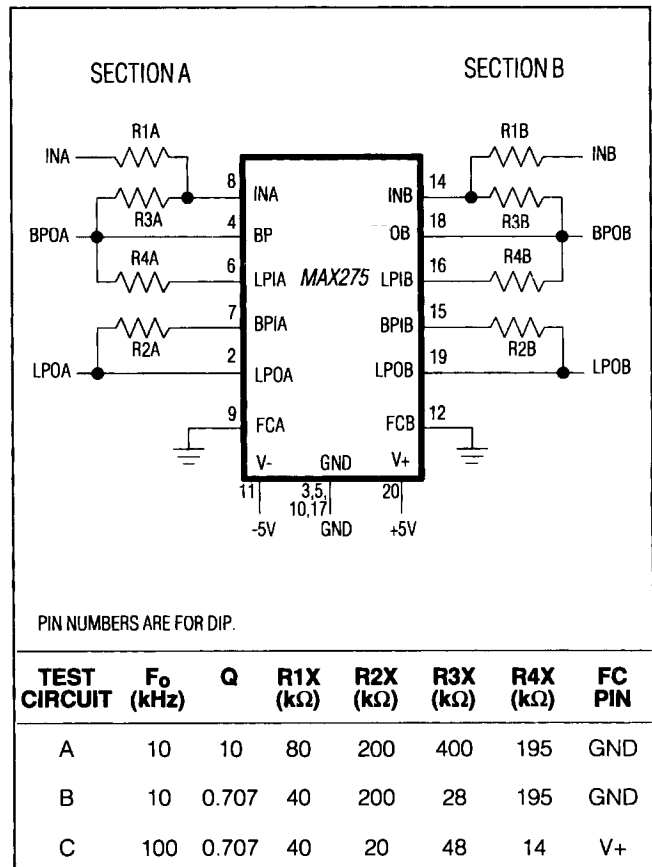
SECTION A

SECTION B

R1A
INA
8 INA
R3A
4 BP
BPOA
R4A
6 LPIA
MAX275
7 BPIA
R2A
2 LPOA
LPOA
9 FCA
V-
GND
V+
11
-5V
3,5, 10,17
GND
20
+5V

R1B
INB
14 INB
R3B
18 OB
BPOB
R4B
16 LPIB
15 BPIB
R2B
19 LPOB
LPOB
12 FCB

PIN NUMBERS ARE FOR DIP.

| TEST CIRCUIT | $F_O$ (kHz) | Q | R1X (kΩ) | R2X (kΩ) | R3X (kΩ) | R4X (kΩ) | FC PIN |
|---|---|---|---|---|---|---|---|
| A | 10 | 10 | 80 | 200 | 400 | 195 | GND |
| B | 10 | 0.707 | 40 | 200 | 28 | 195 | GND |
| C | 100 | 0.707 | 40 | 20 | 48 | 14 | V+ |